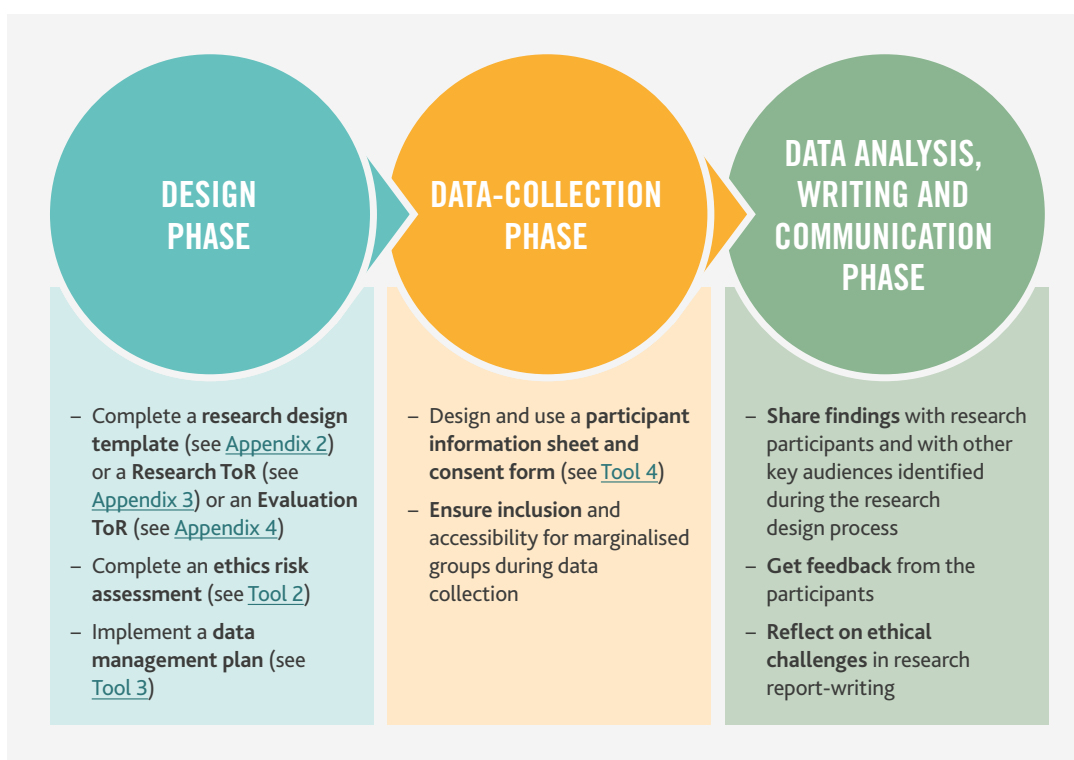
DESIGN PHASE

– Complete a research design template (see Appendix 2) or a Research ToR (see Appendix 3) or an Evaluation ToR (see Appendix 4)
– Complete an ethics risk assessment (see Tool 2)
– Implement a data management plan (see Tool 3)

DATA-COLLECTION PHASE

– Design and use a participant information sheet and consent form (see Tool 4)
– Ensure inclusion and accessibility for marginalised groups during data collection

DATA ANALYSIS, WRITING AND COMMUNICATION PHASE

– Share findings with research participants and with other key audiences identified during the research design process
– Get feedback from the participants
– Reflect on ethical challenges in research report-writing